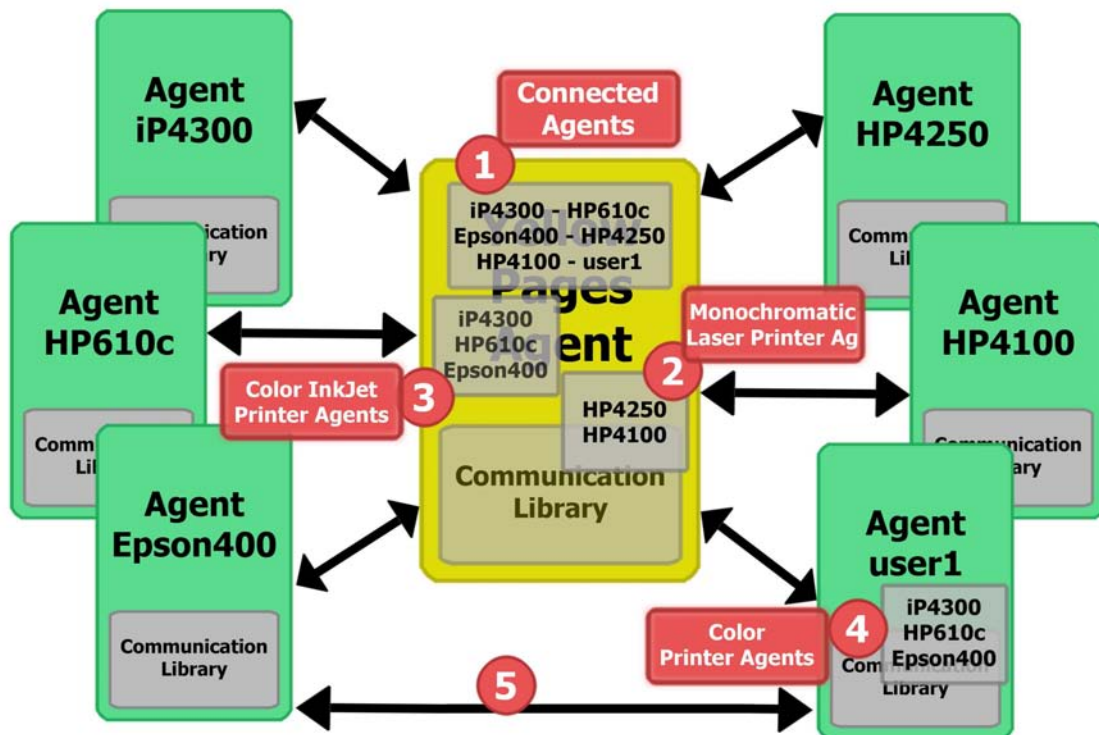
Agent iP4300

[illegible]ication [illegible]ry

Connected Agents

1

iP4300 - HP610c Epson400 - HP4250 HP4100 - user1

Agent HP4250

Commu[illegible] Li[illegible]

Agent HP610c

Pages Agent

iP4300 HP610c Epson400

Monochromatic Laser Printer Ag

2

Agent HP4100

Color InkJet Printer Agents

3

HP4250 HP4100

Comm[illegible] Li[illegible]

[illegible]ommunication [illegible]ary

Agent Epson400

Communication Library

Agent user1

iP4300 HP610c Epson400

Communication Library

Color Printer Agents

4

Com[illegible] Library

5